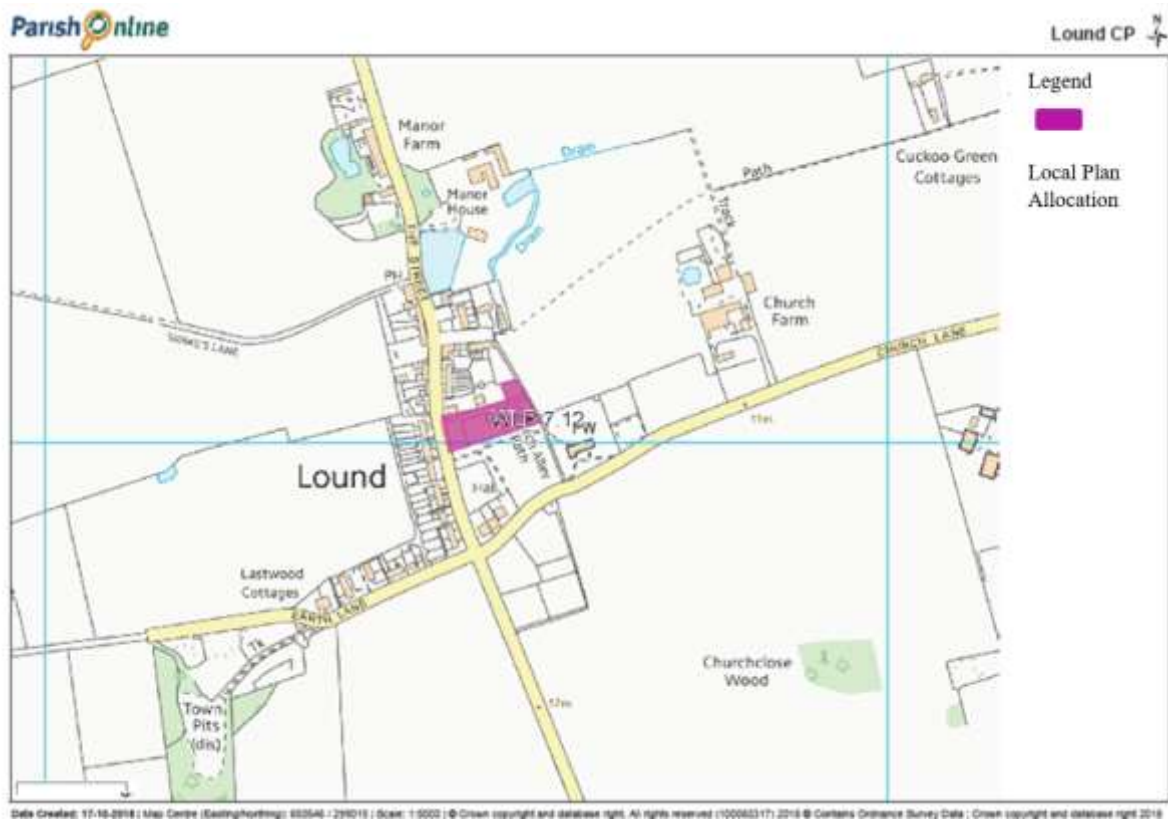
Parish Online

Lound CP N

Legend

Local Plan Allocation

Manor Farm

Manor House

Drain

Drain

Path

Track

Cuckoo Green Cottages

Church Farm

CHURCH LANE

PH

THE STREET

SOWLE'S LANE

LKD 7 12

Ch Alley Path

PW

11m

Lound

Hall

Lastwood Cottages

EARTH LANE

TK

Town Pits (dis)

17m

Churchclose Wood

Data Created: 17-10-2016 | Map Centre (Easting/Northing): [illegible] | Scale: 1:5000 | © Crown copyright and database right. All rights reserved (100062317) 2016 © Contains Ordnance Survey Data : Crown copyright and database right 2016